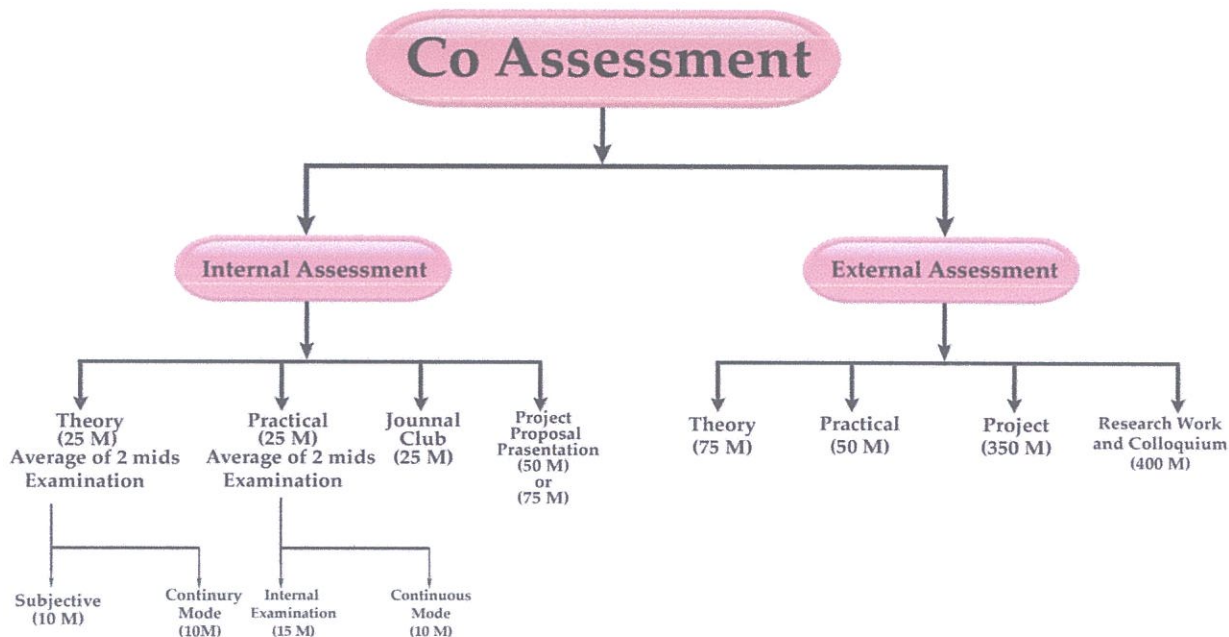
Co Assessment

Internal Assessment

External Assessment

Theory
(25 M)
Average of 2 mids
Examination

Practical
(25 M)
Average of 2 mids
Examination

Jounnal
Club
(25 M)

Project
Proposal
Prasentation
(50 M)
or
(75 M)

Theory
(75 M)

Practical
(50 M)

Project
(350 M)

Research Work
and Colloquium
(400 M)

Subjective
(10 M)

Continury
Mode
(10M)

Internal
Examination
(15 M)

Continuous
Mode
(10 M)